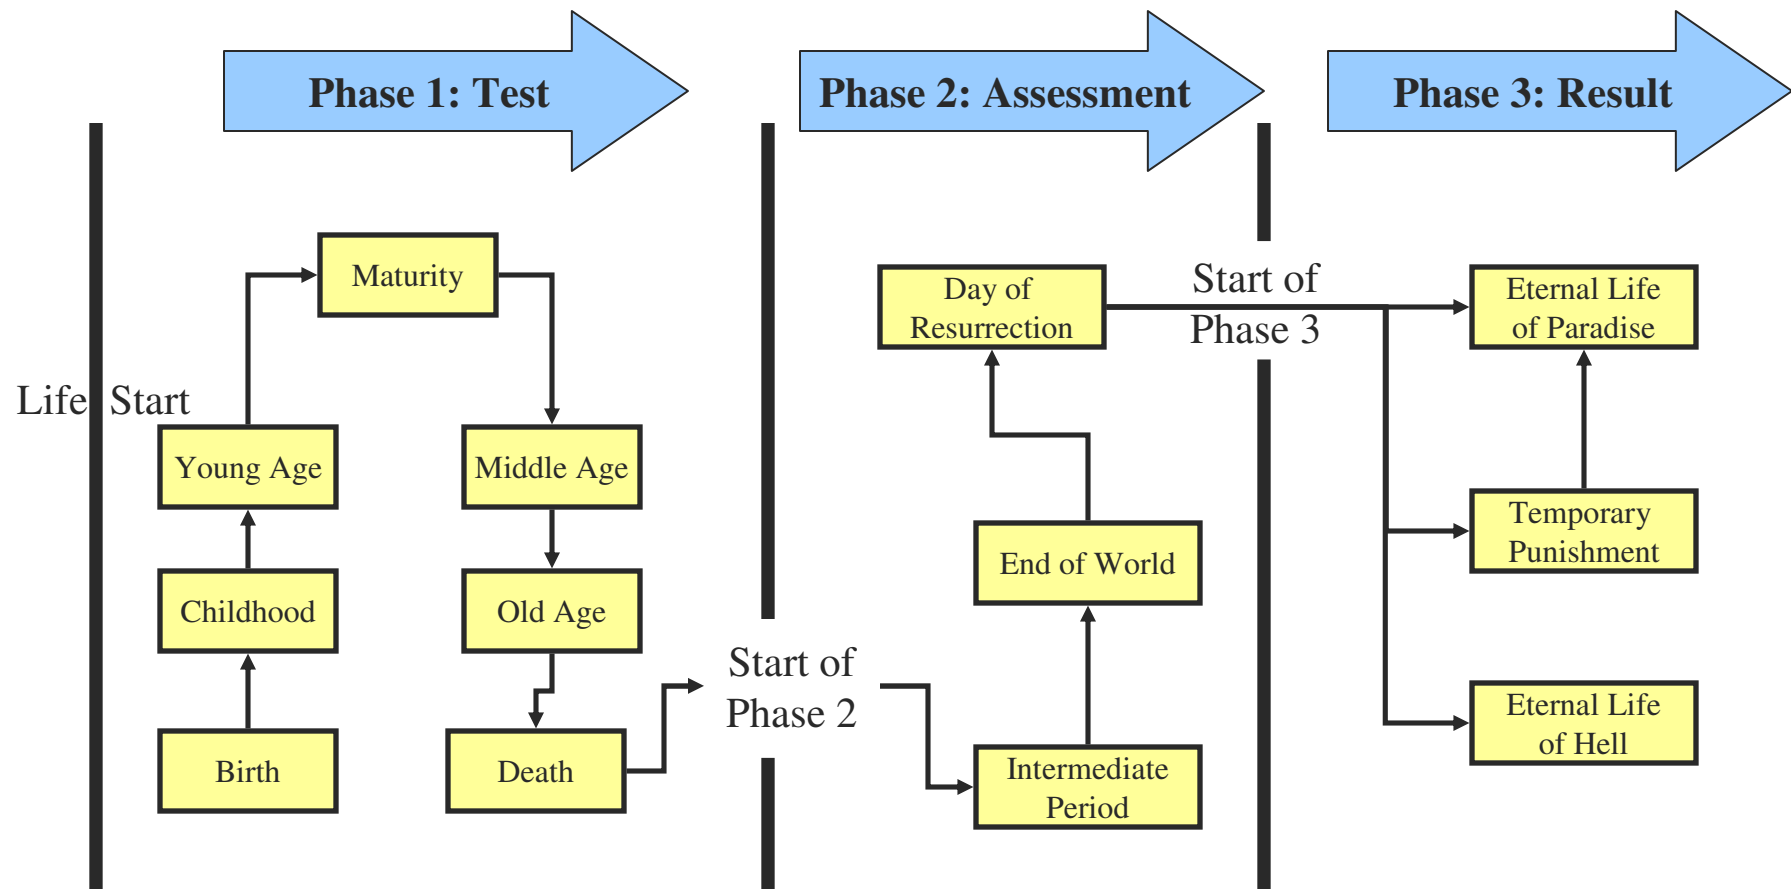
Phase 1: Test

Phase 2: Assessment

Phase 3: Result

Life Start

Maturity

Young Age

Middle Age

Childhood

Old Age

Birth

Death

Start of Phase 2

Day of Resurrection

Start of Phase 3

End of World

Intermediate Period

Eternal Life of Paradise

Temporary Punishment

Eternal Life of Hell